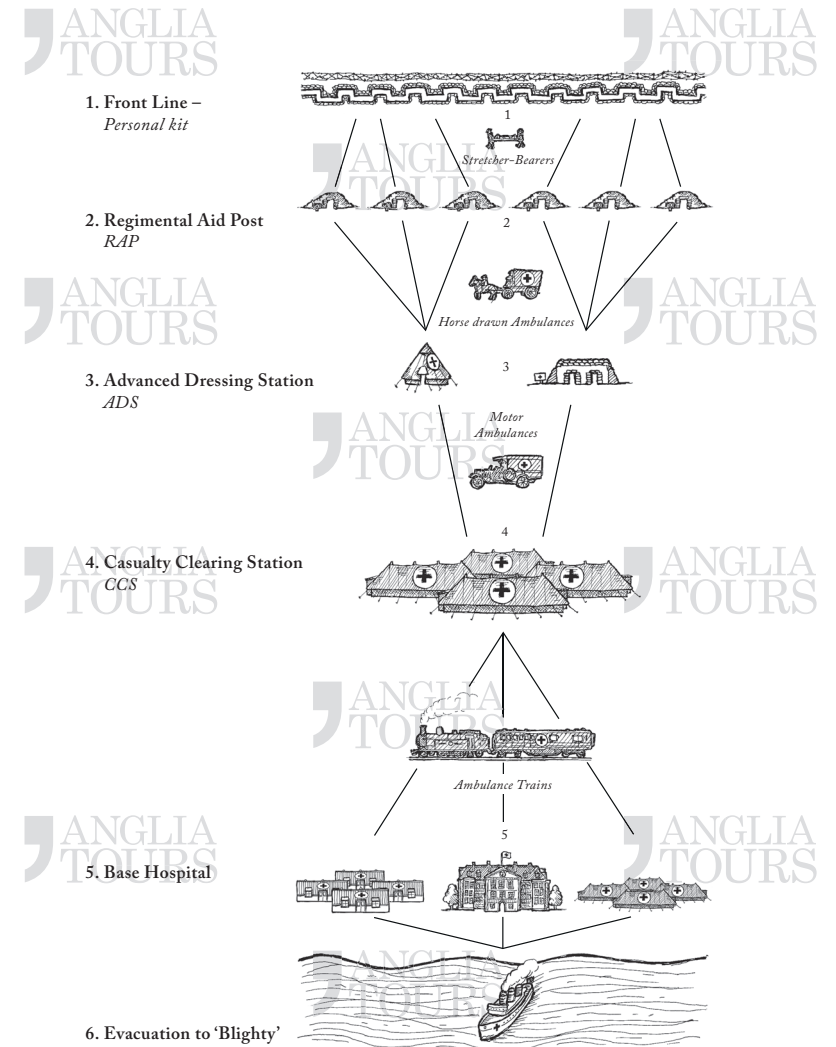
ANGLIA TOURS

ANGLIA TOURS

1. Front Line –
*Personal kit*

1

*Stretcher-Bearers*

ANGLIA TOURS

2. Regimental Aid Post
*RAP*

2

ANGLIA TOURS

*Horse drawn Ambulances*

ANGLIA TOURS

3. Advanced Dressing Station
*ADS*

3

*Motor Ambulances*

ANGLIA TOURS

4

ANGLIA TOURS

4. Casualty Clearing Station
*CCS*

ANGLIA TOURS

ANGLIA TOURS

*Ambulance Trains*

5

ANGLIA TOURS

5. Base Hospital

ANGLIA TOURS

ANGLIA TOURS

6. Evacuation to 'Blighty'